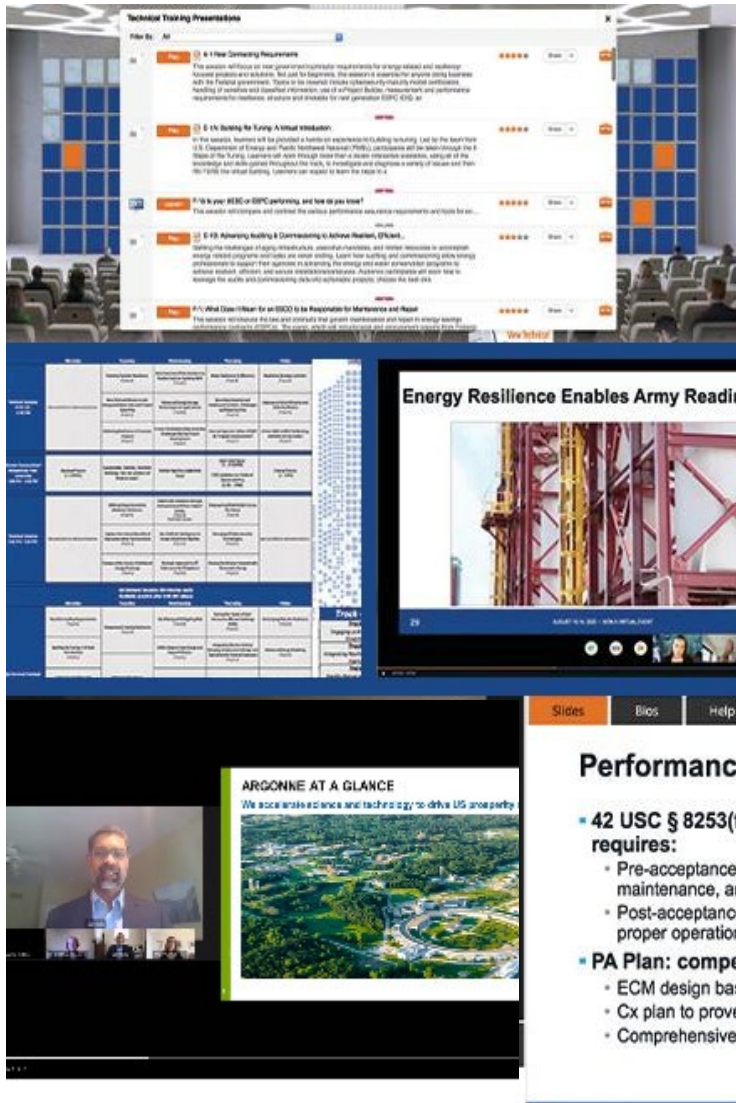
Technical Training Presentations

Filter By: All

Play

E-1: New Contracting Requirements

Play

E-1b: Building Re-Tuning: A Virtual Introduction

Launch

F-1b: Is your IESCO or ESPC performing, and how do you know?

Play

E-1B: Advancing Auditing & Commissioning to Achieve Resilient, Efficient...

Play

F-1: What Does it Mean for an ESCO to be Responsible for Maintenance and Repair

View Technical

Energy Resilience Enables Army Readin

29

ARGONNE AT A GLANCE

We accelerate science and technology to drive US prosperity

Slides Bios Help

Performanc

42 USC § 8253( requires:

Pre-acceptance maintenance, a

Post-acceptanc proper operation

PA Plan: compe

ECM design bas

Cx plan to prove

Comprehensive